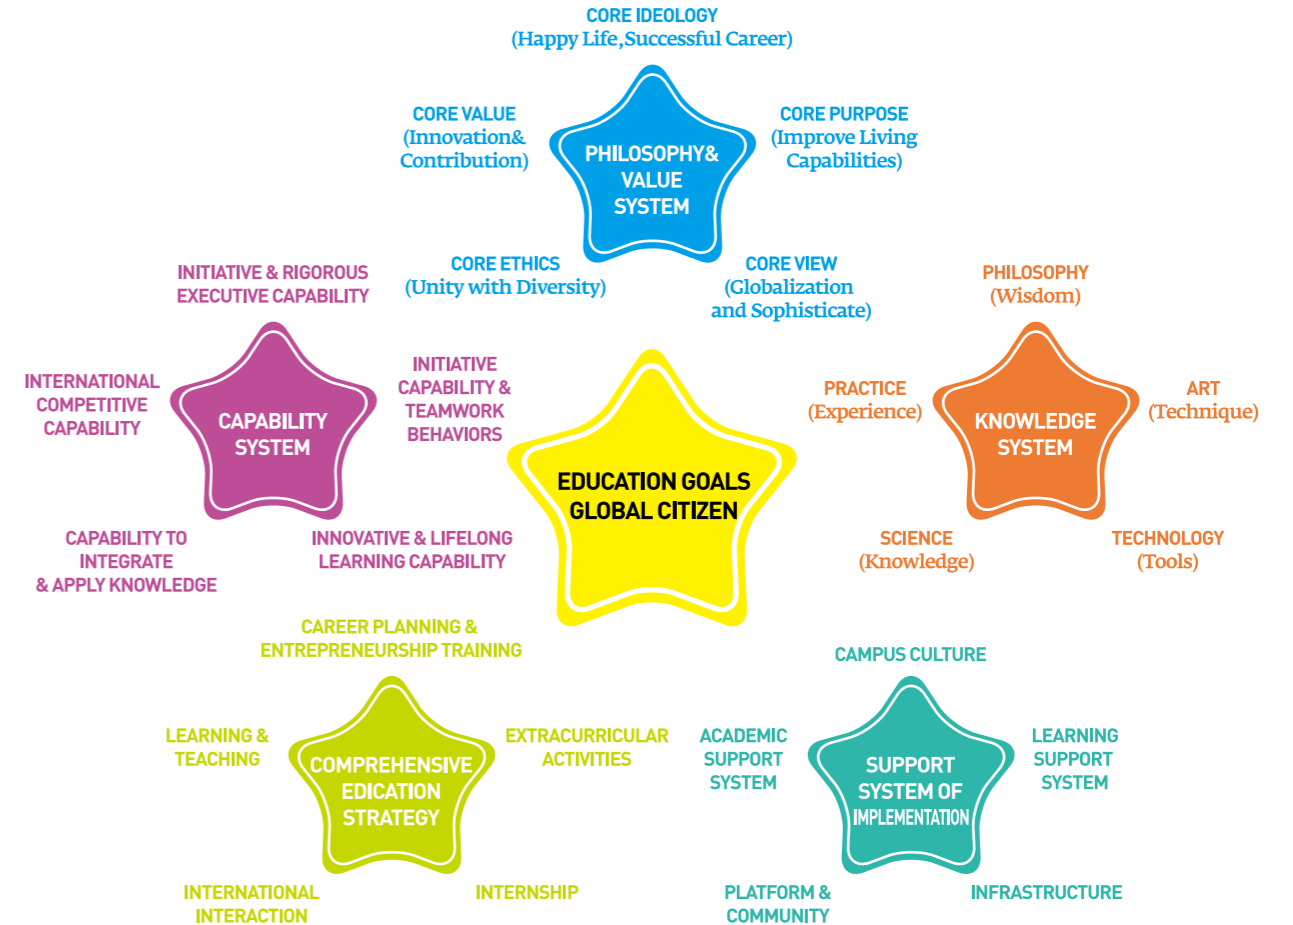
CORE IDEOLOGY
(Happy Life,Successful Career)

CORE VALUE
(Innovation&
Contribution)

PHILOSOPHY&
VALUE
SYSTEM

CORE PURPOSE
(Improve Living
Capabilities)

CORE ETHICS
(Unity with Diversity)

CORE VIEW
(Globalization
and Sophisticate)

INITIATIVE & RIGOROUS
EXECUTIVE CAPABILITY

INTERNATIONAL
COMPETITIVE
CAPABILITY

CAPABILITY
SYSTEM

INITIATIVE
CAPABILITY &
TEAMWORK
BEHAVIORS

CAPABILITY TO
INTEGRATE
& APPLY KNOWLEDGE

INNOVATIVE & LIFELONG
LEARNING CAPABILITY

EDUCATION GOALS
GLOBAL CITIZEN

PHILOSOPHY
(Wisdom)

PRACTICE
(Experience)

KNOWLEDGE
SYSTEM

ART
(Technique)

SCIENCE
(Knowledge)

TECHNOLOGY
(Tools)

CAREER PLANNING &
ENTREPRENEURSHIP TRAINING

LEARNING &
TEACHING

COMPREHENSIVE
EDICATION
STRATEGY

EXTRACURRICULAR
ACTIVITIES

INTERNATIONAL
INTERACTION

INTERNSHIP

CAMPUS CULTURE

ACADEMIC
SUPPORT
SYSTEM

SUPPORT
SYSTEM OF
IMPLEMENTATION

LEARNING
SUPPORT
SYSTEM

PLATFORM &
COMMUNITY

INFRASTRUCTURE